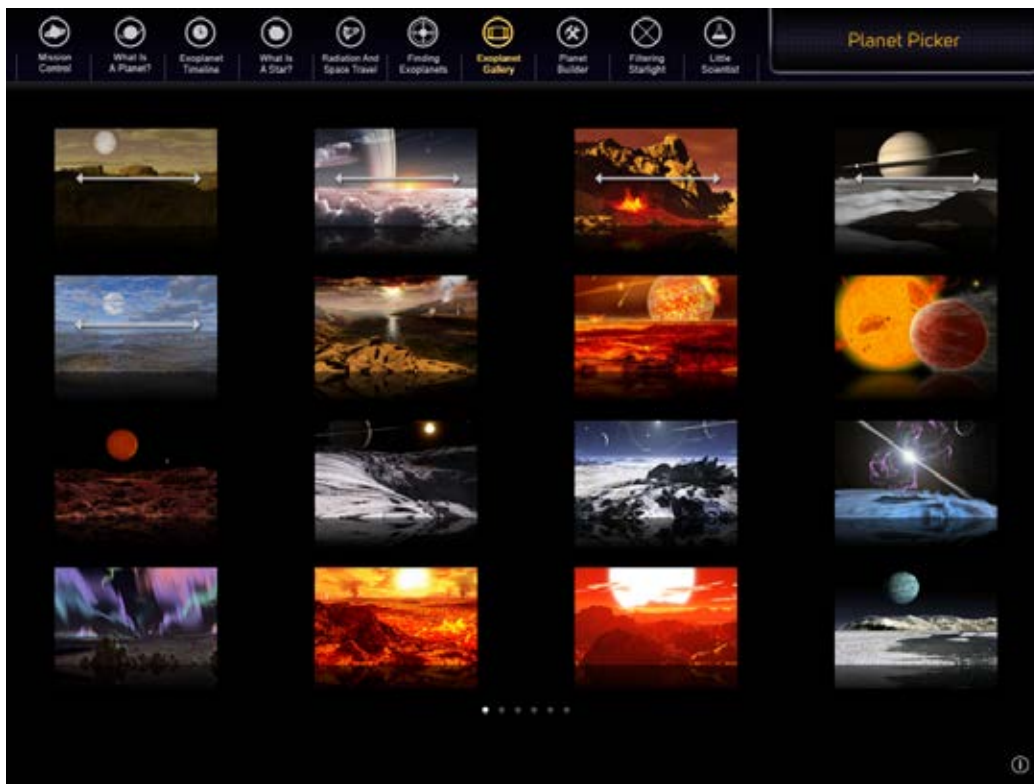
Mission Control

What Is A Planet?

Exoplanet Timeline

What Is A Star?

Radiation And Space Travel

Finding Exoplanets

Exoplanet Gallery

Planet Builder

Filtering Starlight

Little Scientist

Planet Picker